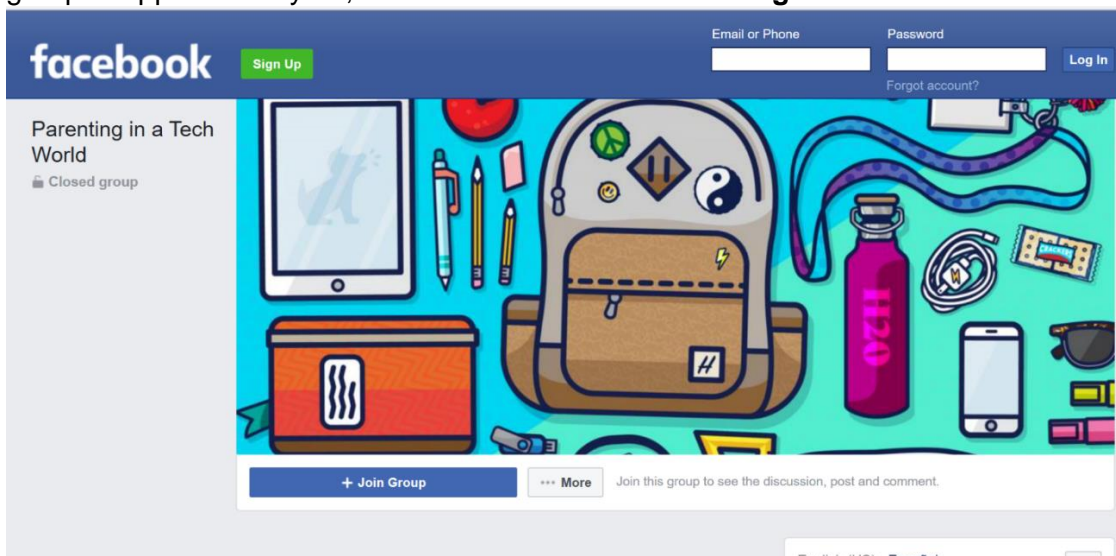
facebook

Sign Up

Email or Phone

Password

Log In

Forgot account?

Parenting in a Tech World

Closed group

H2O

CRACKERS

+ Join Group

··· More

Join this group to see the discussion, post and comment.